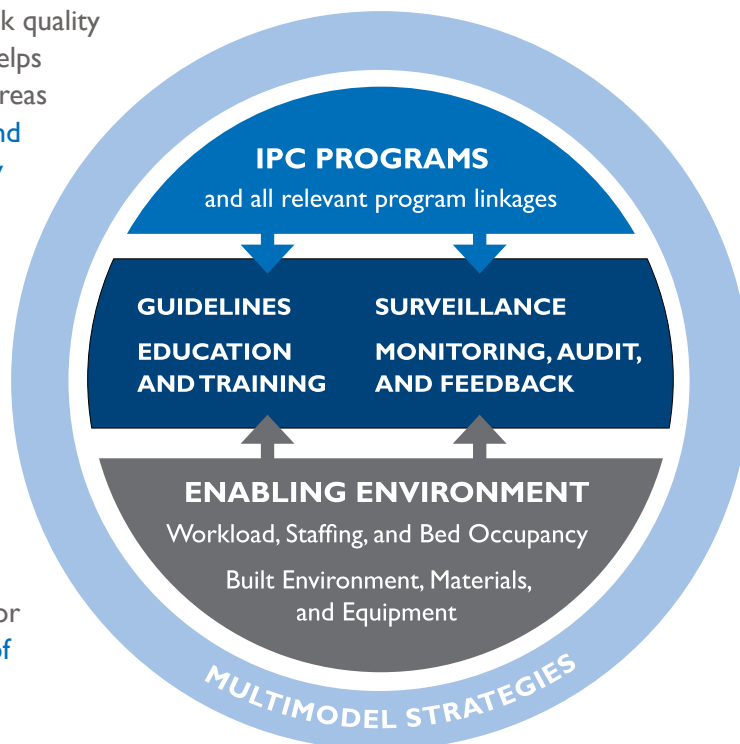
k quality
elps
reas
nd

IPC PROGRAMS
and all relevant program linkages

GUIDELINES
EDUCATION AND TRAINING

SURVEILLANCE
MONITORING, AUDIT, AND FEEDBACK

ENABLING ENVIRONMENT
Workload, Staffing, and Bed Occupancy
Built Environment, Materials, and Equipment

or
of

MULTIMODEL STRATEGIES